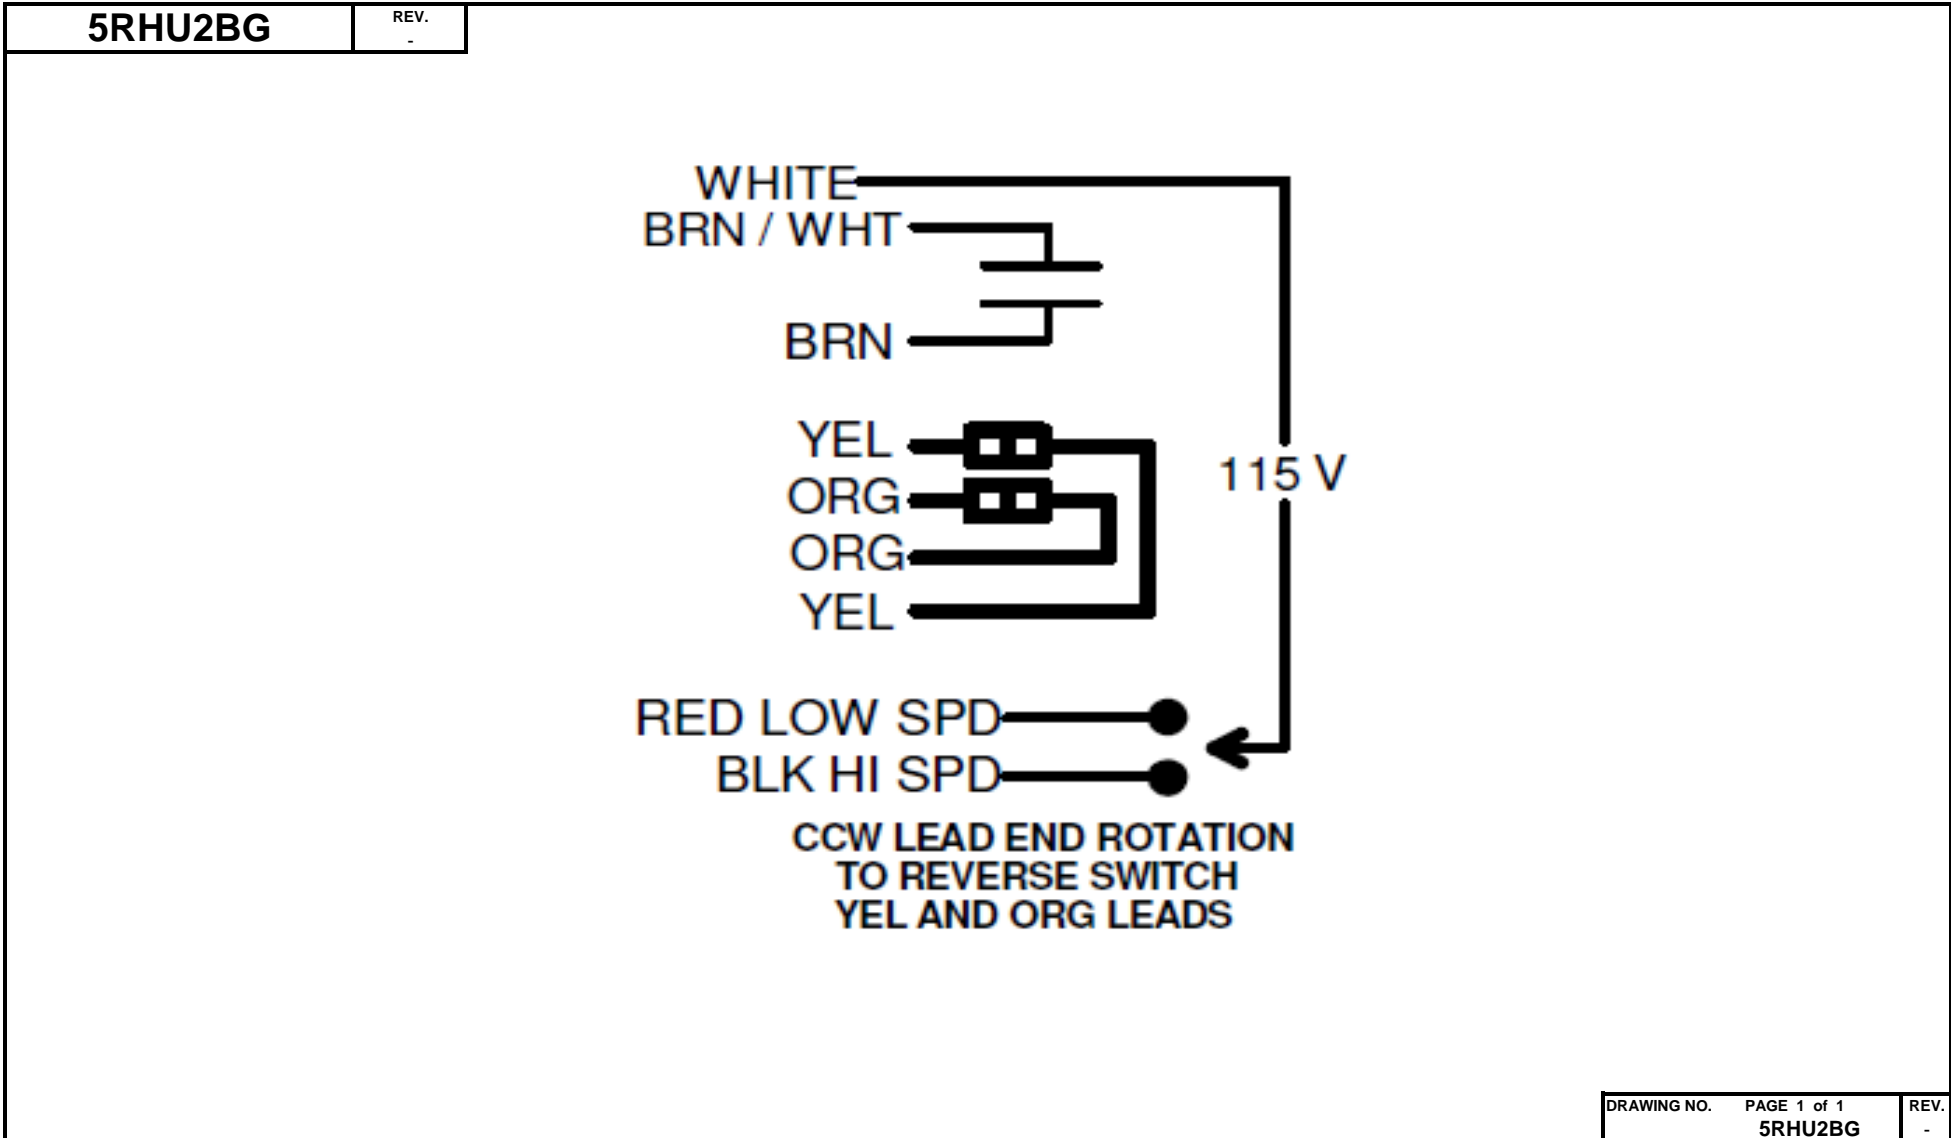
| 5RHU2BG | REV. - |
|---|---|

WHITE
BRN / WHT
BRN
YEL
ORG
ORG
YEL
115 V
RED LOW SPD
BLK HI SPD

CCW LEAD END ROTATION
TO REVERSE SWITCH
YEL AND ORG LEADS

| DRAWING NO. PAGE 1 of 1 | REV. |
|---|---|
| 5RHU2BG | - |